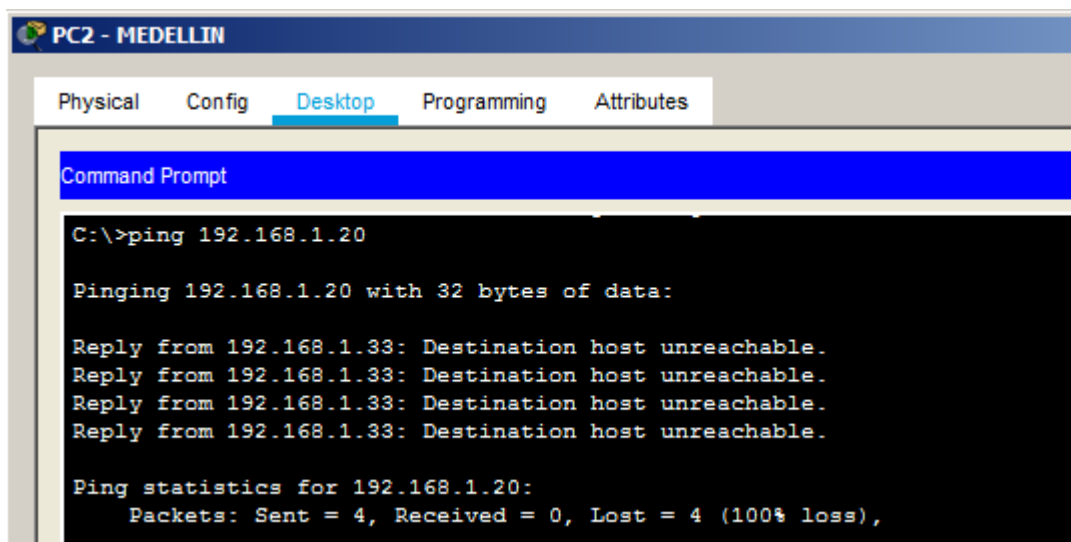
PC2 - MEDELLIN

Physical Config Desktop Programming Attributes

Command Prompt

C:\>ping 192.168.1.20

Pinging 192.168.1.20 with 32 bytes of data:

Reply from 192.168.1.33: Destination host unreachable.
Reply from 192.168.1.33: Destination host unreachable.
Reply from 192.168.1.33: Destination host unreachable.
Reply from 192.168.1.33: Destination host unreachable.

Ping statistics for 192.168.1.20:
Packets: Sent = 4, Received = 0, Lost = 4 (100% loss),